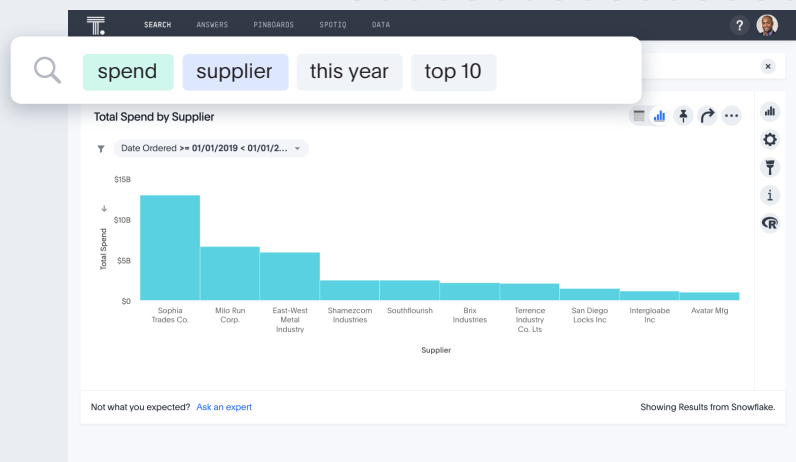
SEARCH ANSWERS PINBOARDS SPOTIQ DATA

?

spend supplier this year top 10

Total Spend by Supplier

Date Ordered >= 01/01/2019 < 01/01/2...

$15B
$10B
$5B
$0

Total Spend

Sophia Trades Co.
Milo Run Corp.
East-West Metal Industry
Shamezcom Industries
Southflourish
Brix Industries
Terrence Industry Co. Lts
San Diego Locks Inc
Intergloabe Inc
Avatar Mfg

Supplier

Not what you expected? Ask an expert

Showing Results from Snowflake.